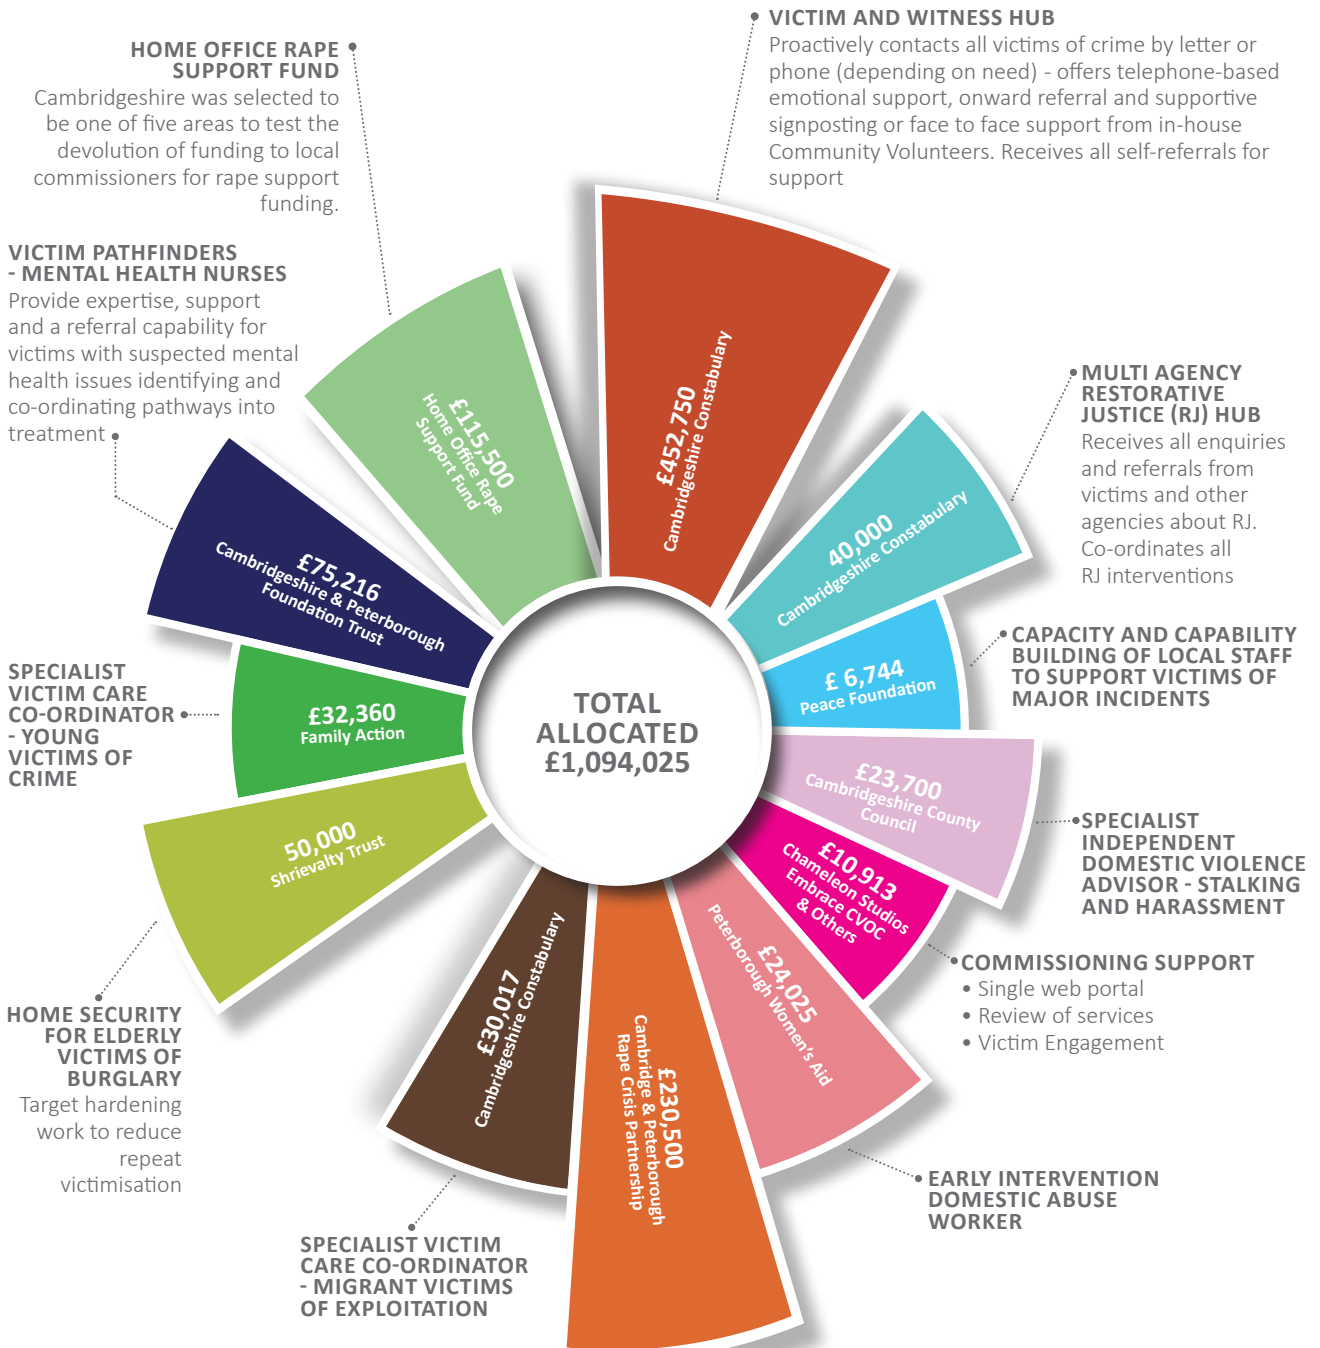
HOME OFFICE RAPE SUPPORT FUND
Cambridgeshire was selected to be one of five areas to test the devolution of funding to local commissioners for rape support funding.

VICTIM AND WITNESS HUB
Proactively contacts all victims of crime by letter or phone (depending on need) - offers telephone-based emotional support, onward referral and supportive signposting or face to face support from in-house Community Volunteers. Receives all self-referrals for support

VICTIM PATHFINDERS - MENTAL HEALTH NURSES
Provide expertise, support and a referral capability for victims with suspected mental health issues identifying and co-ordinating pathways into treatment

£115,500
Home Office Rape Support Fund

£452,750
Cambridgeshire Constabulary

MULTI AGENCY RESTORATIVE JUSTICE (RJ) HUB
Receives all enquiries and referrals from victims and other agencies about RJ. Co-ordinates all RJ interventions

40,000
Cambridgeshire Constabulary

£75,216
Cambridgeshire & Peterborough Foundation Trust

£ 6,744
Peace Foundation

CAPACITY AND CAPABILITY BUILDING OF LOCAL STAFF TO SUPPORT VICTIMS OF MAJOR INCIDENTS

SPECIALIST VICTIM CARE CO-ORDINATOR - YOUNG VICTIMS OF CRIME

£32,360
Family Action

TOTAL ALLOCATED £1,094,025

£23,700
Cambridgeshire County Council

SPECIALIST INDEPENDENT DOMESTIC VIOLENCE ADVISOR - STALKING AND HARASSMENT

50,000
Shrievalty Trust

£10,913
Chameleon Studios Embrace CVOC & Others

COMMISSIONING SUPPORT
• Single web portal
• Review of services
• Victim Engagement

£30,017
Cambridgeshire Constabulary

£230,500
Cambridge & Peterborough Rape Crisis Partnership

£24,025
Peterborough Women's Aid

HOME SECURITY FOR ELDERLY VICTIMS OF BURGLARY
Target hardening work to reduce repeat victimisation

EARLY INTERVENTION DOMESTIC ABUSE WORKER

SPECIALIST VICTIM CARE CO-ORDINATOR - MIGRANT VICTIMS OF EXPLOITATION